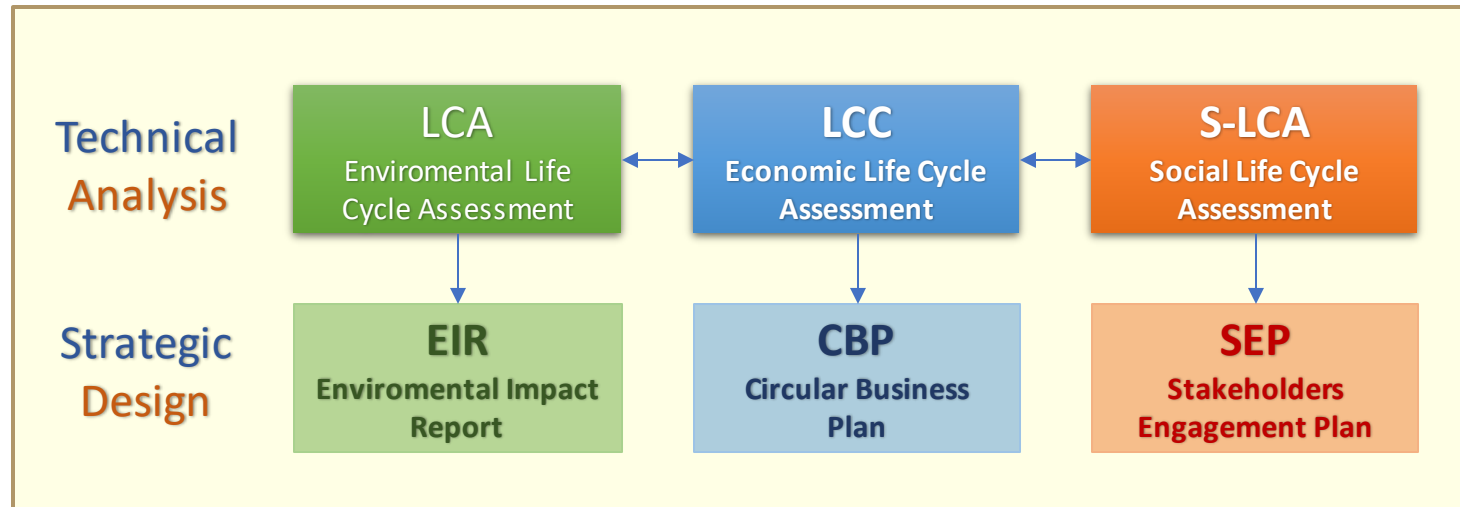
Technical Analysis

LCA
Enviromental Life Cycle Assessment

LCC
Economic Life Cycle Assessment

S-LCA
Social Life Cycle Assessment

Strategic Design

EIR
Enviromental Impact Report

CBP
Circular Business Plan

SEP
Stakeholders Engagement Plan